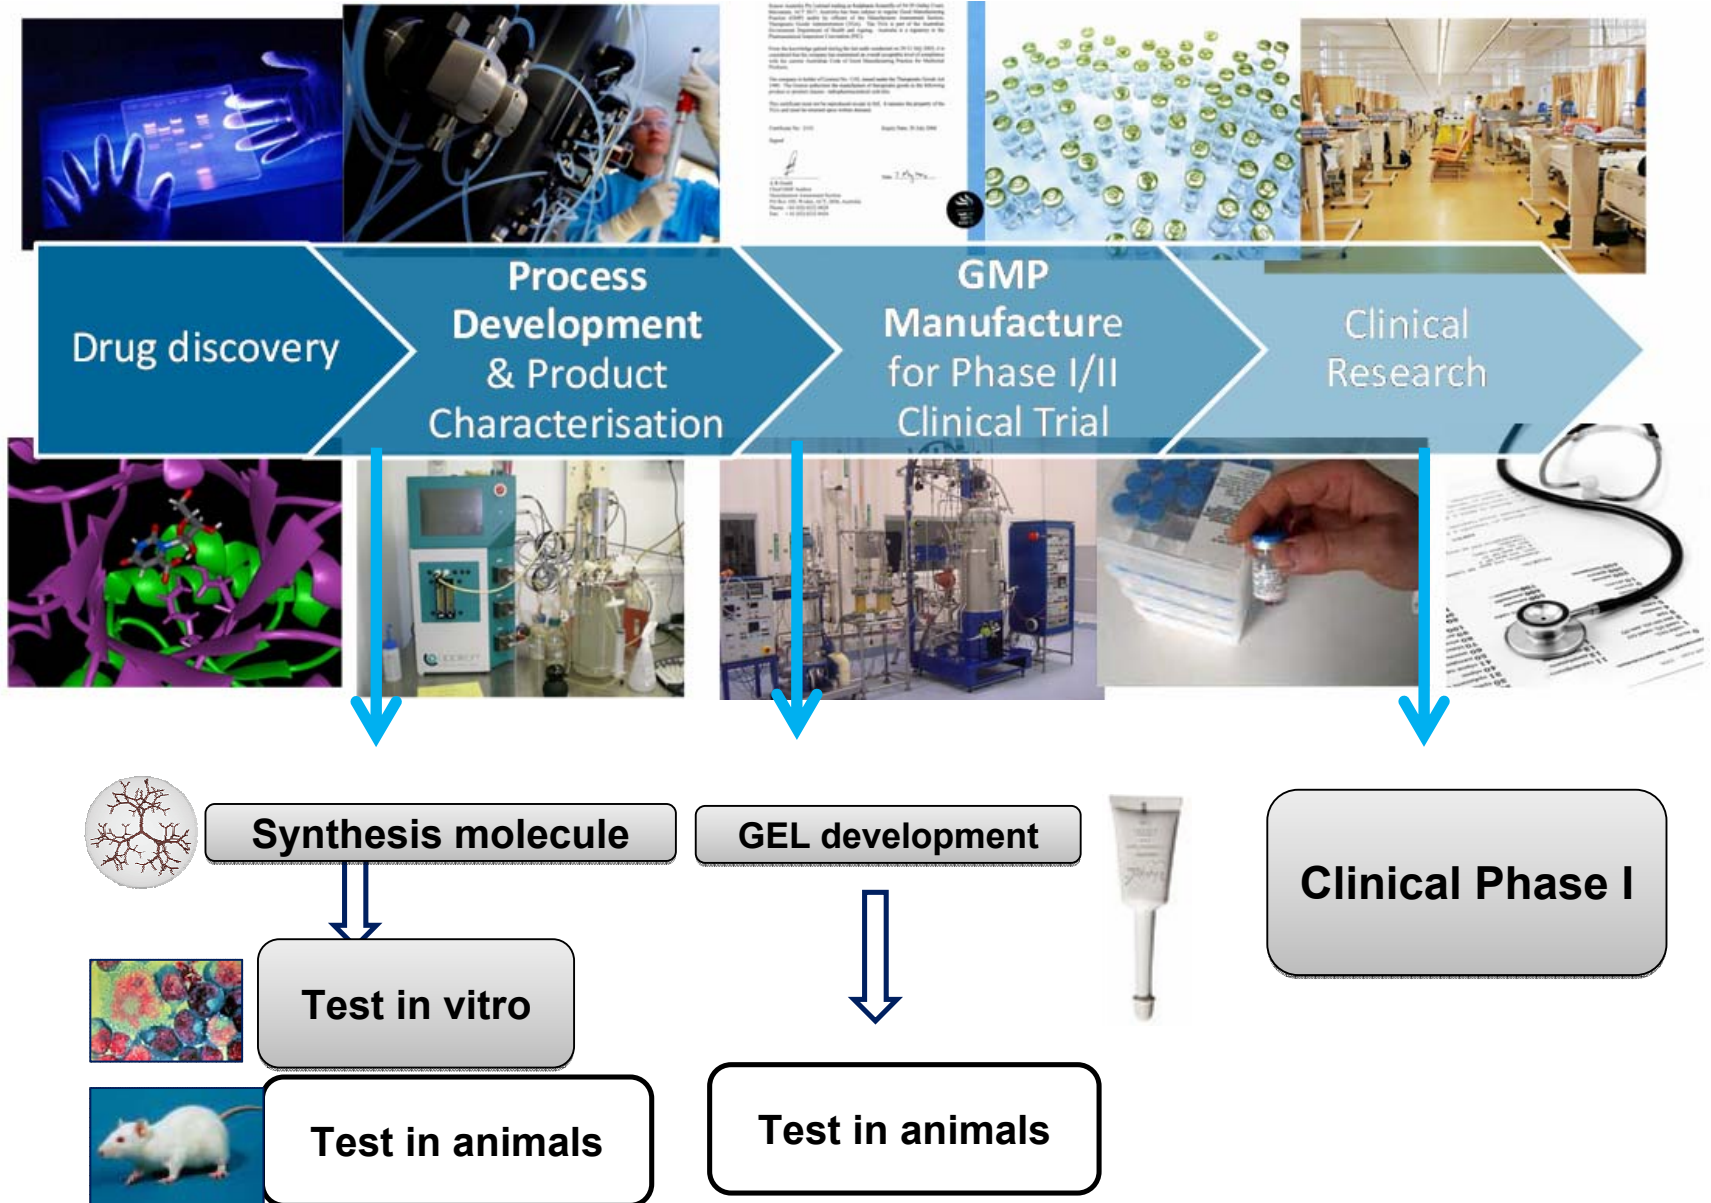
Drug discovery

Process Development & Product Characterisation

GMP Manufacture for Phase I/II Clinical Trial

Clinical Research

Synthesis molecule

GEL development

Clinical Phase I

Test in vitro

Test in animals

Test in animals